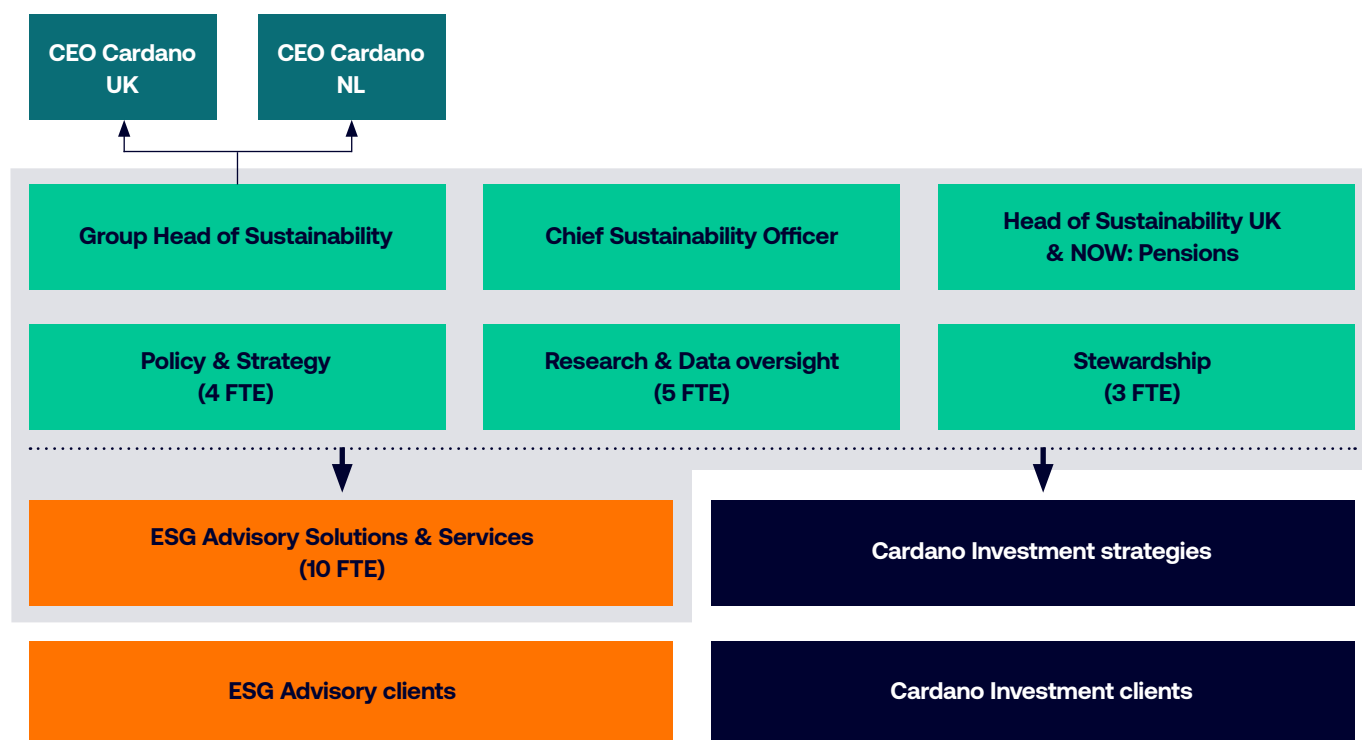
CEO Cardano UK

CEO Cardano NL

Group Head of Sustainability

Chief Sustainability Officer

Head of Sustainability UK & NOW: Pensions

Policy & Strategy (4 FTE)

Research & Data oversight (5 FTE)

Stewardship (3 FTE)

ESG Advisory Solutions & Services (10 FTE)

Cardano Investment strategies

ESG Advisory clients

Cardano Investment clients